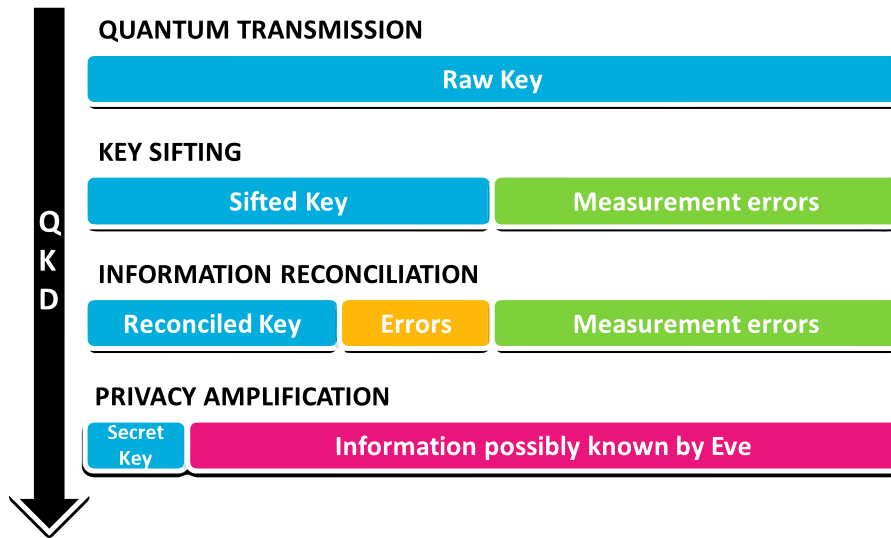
QKD

QUANTUM TRANSMISSION

Raw Key

KEY SIFTING

Sifted Key

Measurement errors

INFORMATION RECONCILIATION

Reconciled Key

Errors

Measurement errors

PRIVACY AMPLIFICATION

Secret Key

Information possibly known by Eve